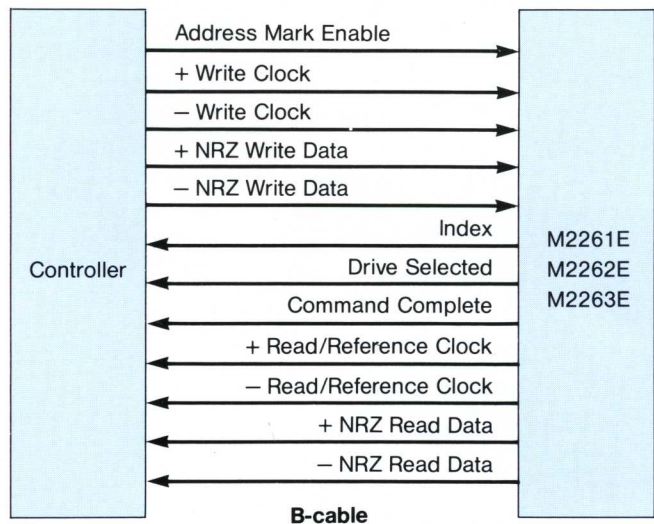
Controller

Address Mark Enable

+ Write Clock

– Write Clock

+ NRZ Write Data

– NRZ Write Data

Index

Drive Selected

Command Complete

+ Read/Reference Clock

– Read/Reference Clock

+ NRZ Read Data

– NRZ Read Data

M2261E
M2262E
M2263E

B-cable